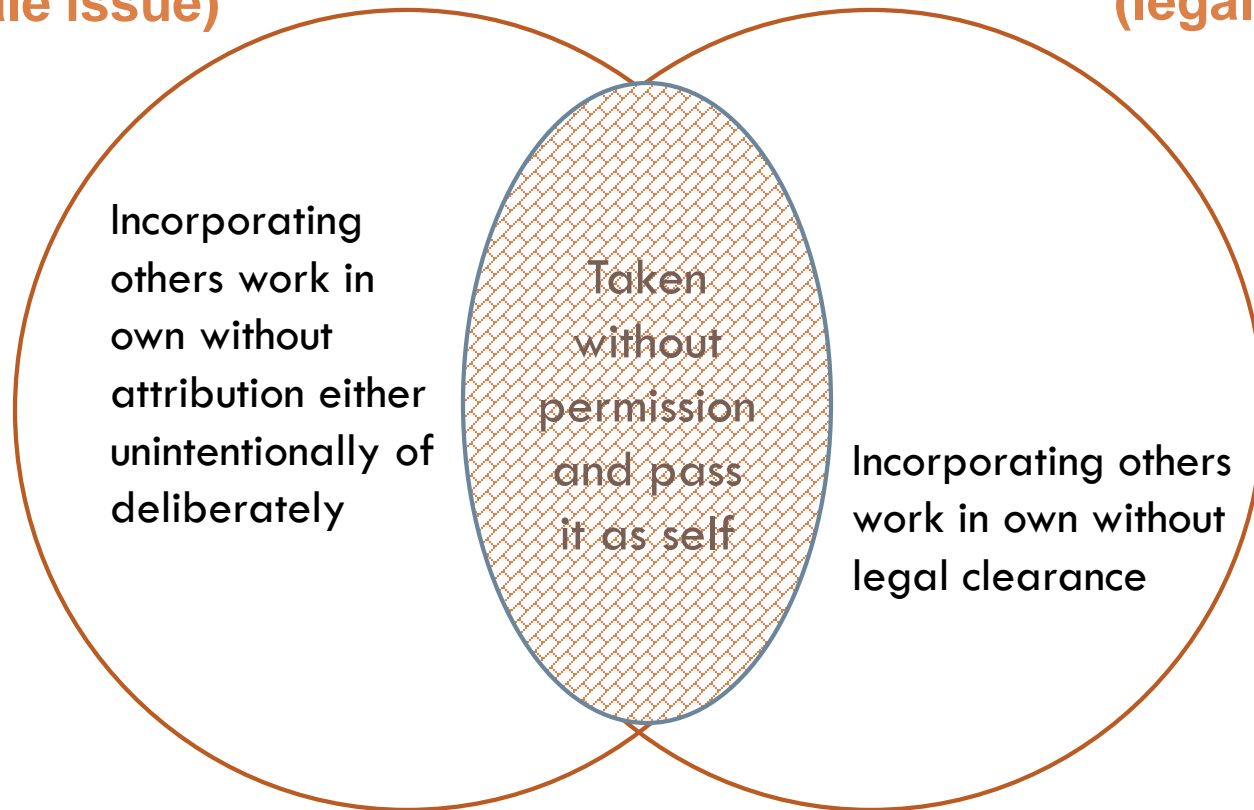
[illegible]ic issue)

(lega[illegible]

Incorporating others work in own without attribution either unintentionally of deliberately

Taken without permission and pass it as self

Incorporating others work in own without legal clearance